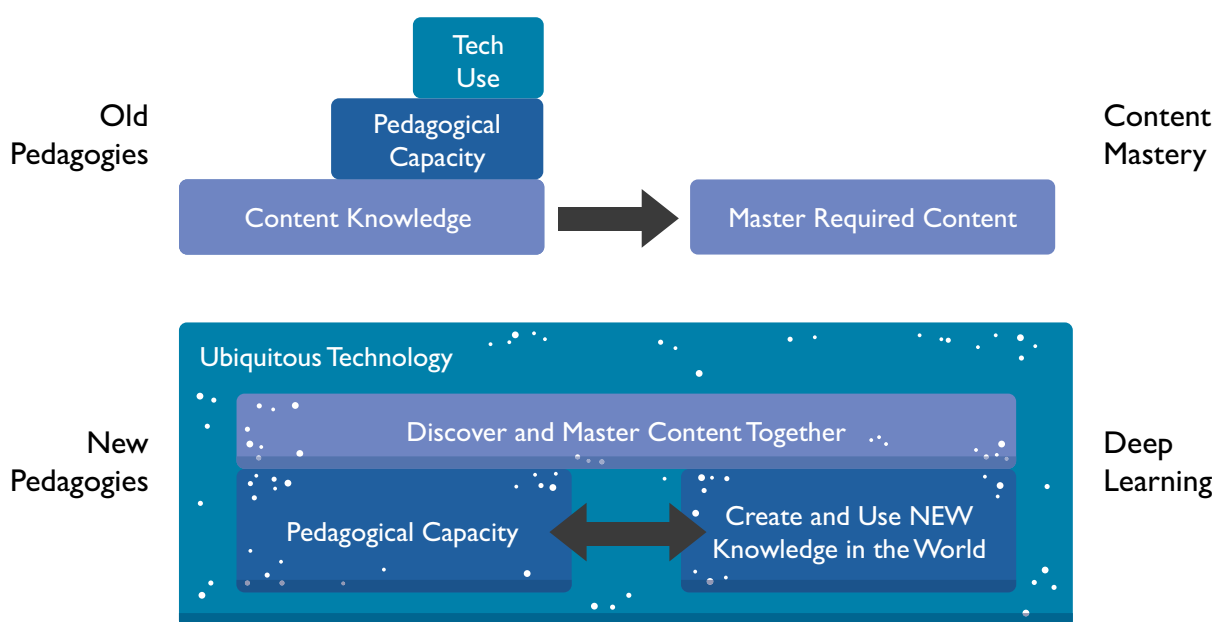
Old Pedagogies

Tech Use

Pedagogical Capacity

Content Knowledge

Master Required Content

Content Mastery

New Pedagogies

Ubiquitous Technology

Discover and Master Content Together

Pedagogical Capacity

Create and Use NEW Knowledge in the World

Deep Learning